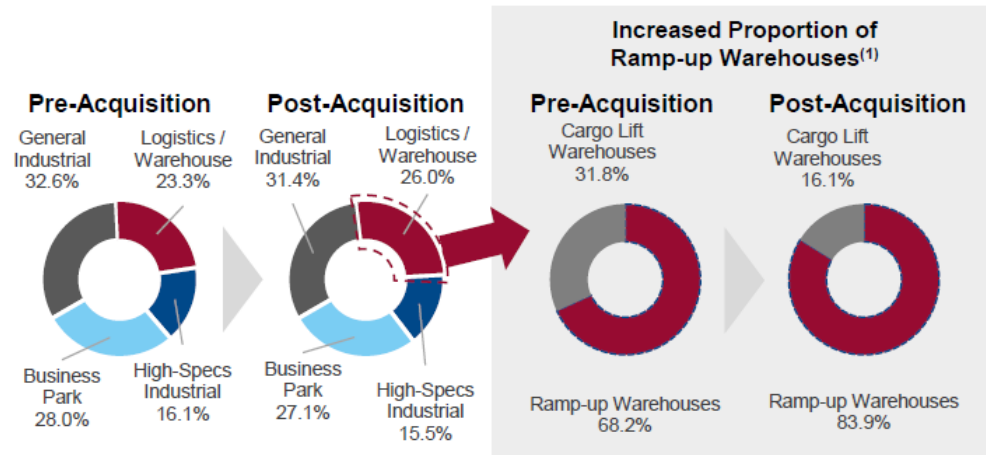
Increased Proportion of Ramp-up Warehouses$^{(1)}$

Pre-Acquisition

General Industrial 32.6%

Logistics / Warehouse 23.3%

Business Park 28.0%

High-Specs Industrial 16.1%

Post-Acquisition

General Industrial 31.4%

Logistics / Warehouse 26.0%

Business Park 27.1%

High-Specs Industrial 15.5%

Pre-Acquisition

Cargo Lift Warehouses 31.8%

Ramp-up Warehouses 68.2%

Post-Acquisition

Cargo Lift Warehouses 16.1%

Ramp-up Warehouses 83.9%